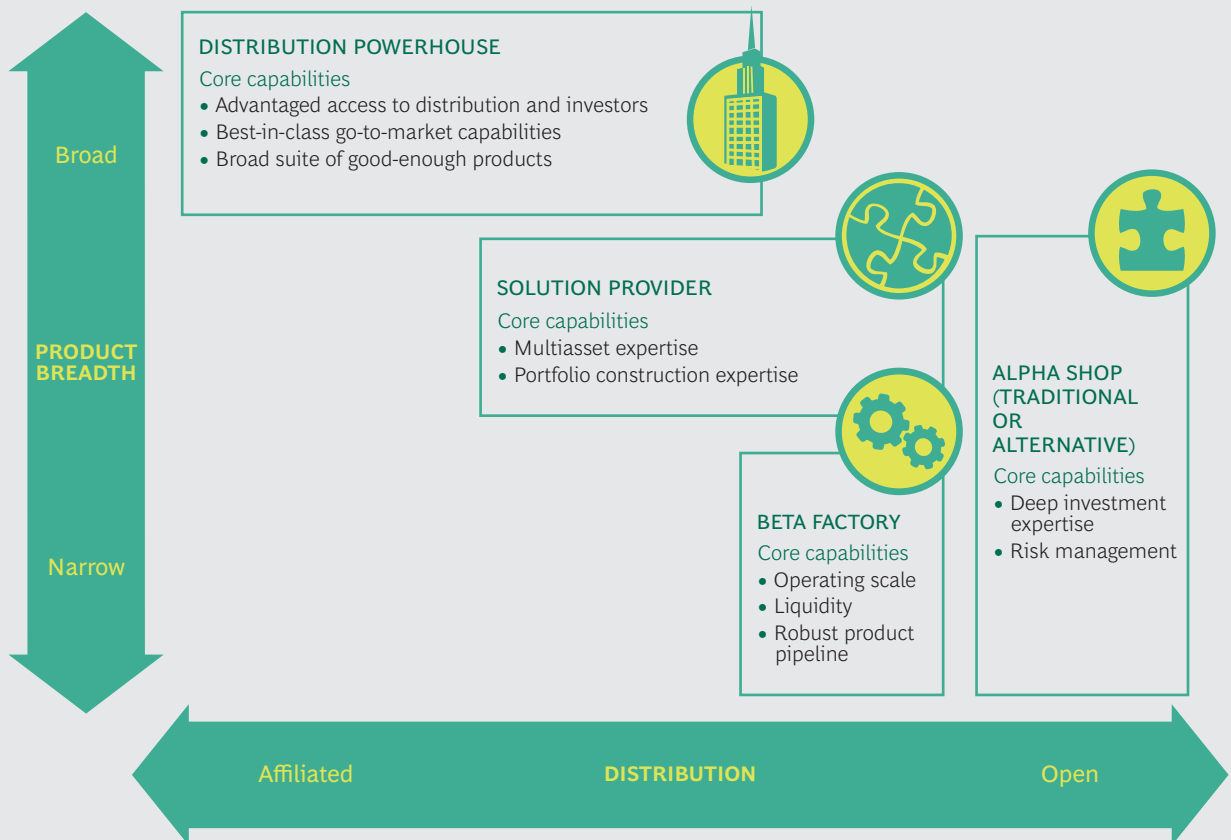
Broad

PRODUCT BREADTH

Narrow

DISTRIBUTION POWERHOUSE
Core capabilities
• Advantaged access to distribution and investors
• Best-in-class go-to-market capabilities
• Broad suite of good-enough products

SOLUTION PROVIDER
Core capabilities
• Multiasset expertise
• Portfolio construction expertise

BETA FACTORY
Core capabilities
• Operating scale
• Liquidity
• Robust product pipeline

ALPHA SHOP (TRADITIONAL OR ALTERNATIVE)
Core capabilities
• Deep investment expertise
• Risk management

Affiliated

DISTRIBUTION

Open